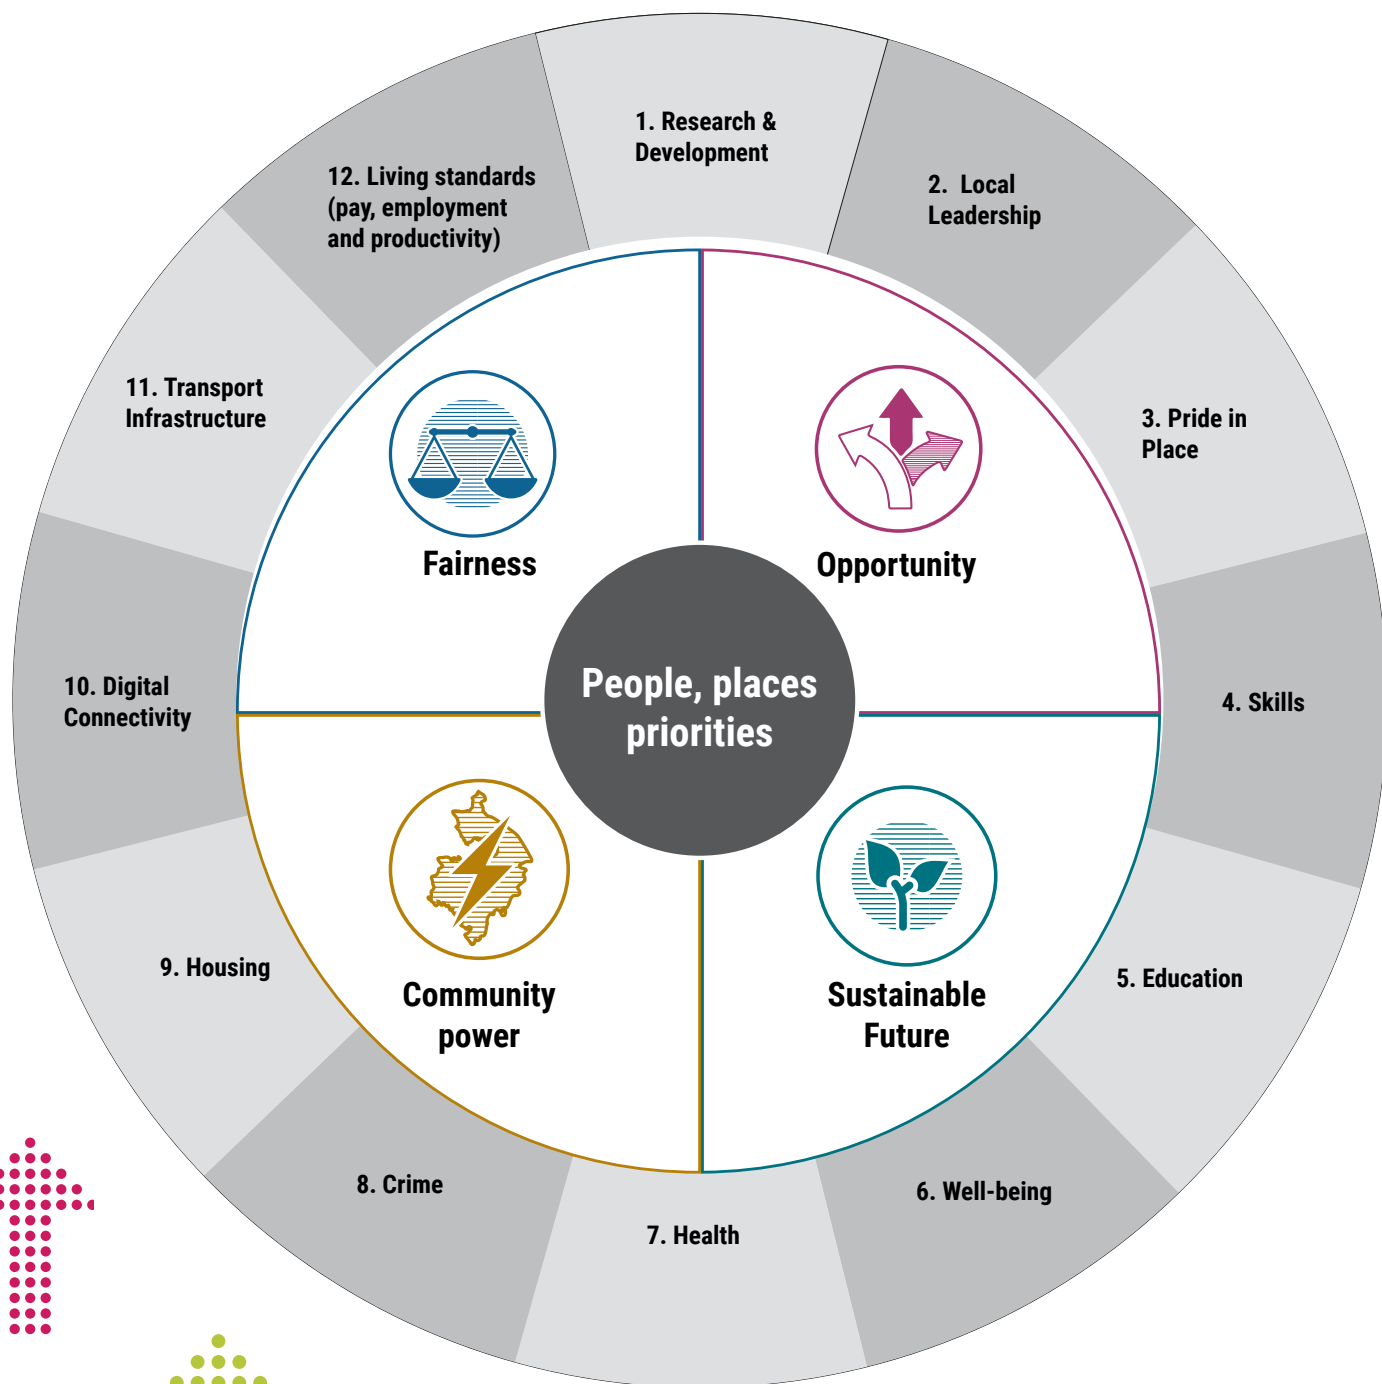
1. Research & Development

2. Local Leadership

3. Pride in Place

4. Skills

5. Education

6. Well-being

7. Health

8. Crime

9. Housing

10. Digital Connectivity

11. Transport Infrastructure

12. Living standards (pay, employment and productivity)

Fairness

Opportunity

People, places priorities

Community power

Sustainable Future